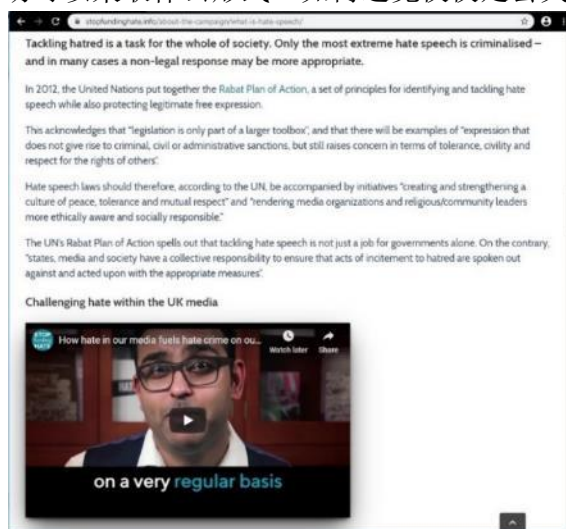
stopfundinghate.info/about-the-campaign/what-is-hate-speech/

Tackling hatred is a task for the whole of society. Only the most extreme hate speech is criminalised – and in many cases a non-legal response may be more appropriate.

In 2012, the United Nations put together the Rabat Plan of Action, a set of principles for identifying and tackling hate speech while also protecting legitimate free expression.

This acknowledges that "legislation is only part of a larger toolbox", and that there will be examples of "expression that does not give rise to criminal, civil or administrative sanctions, but still raises concern in terms of tolerance, civility and respect for the rights of others".

Hate speech laws should therefore, according to the UN, be accompanied by initiatives "creating and strengthening a culture of peace, tolerance and mutual respect" and "rendering media organizations and religious/community leaders more ethically aware and socially responsible."

The UN's Rabat Plan of Action spells out that tackling hate speech is not just a job for governments alone. On the contrary, "states, media and society have a collective responsibility to ensure that acts of incitement to hatred are spoken out against and acted upon with the appropriate measures".

Challenging hate within the UK media

How hate in our media fuels hate crime on ou...

Watch later

Share

on a very regular basis